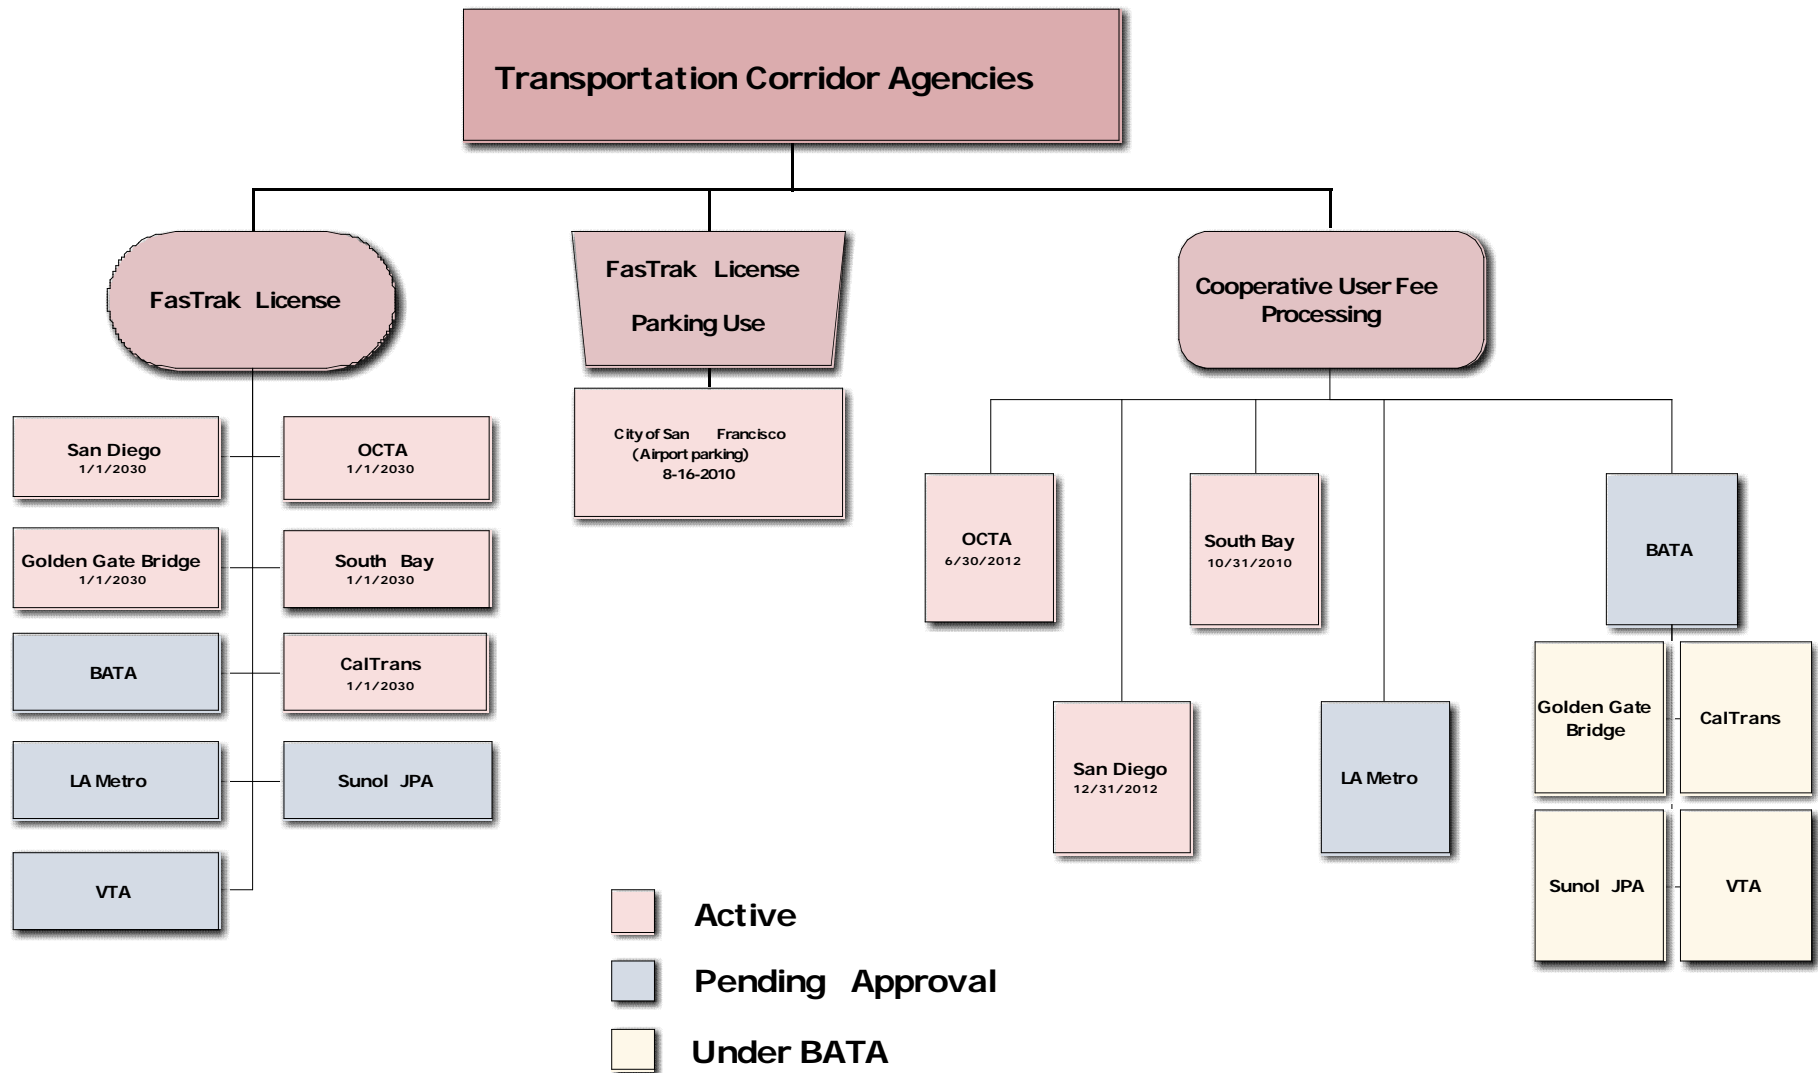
Transportation Corridor Agencies

FasTrak License

San Diego
1/1/2030

OCTA
1/1/2030

Golden Gate Bridge
1/1/2030

South Bay
1/1/2030

BATA

CalTrans
1/1/2030

LA Metro

Sunol JPA

VTA

FasTrak License
Parking Use

City of San Francisco
(Airport parking)
8-16-2010

Cooperative User Fee Processing

OCTA
6/30/2012

South Bay
10/31/2010

BATA

San Diego
12/31/2012

LA Metro

Golden Gate Bridge

CalTrans

Sunol JPA

VTA

Active

Pending Approval

Under BATA